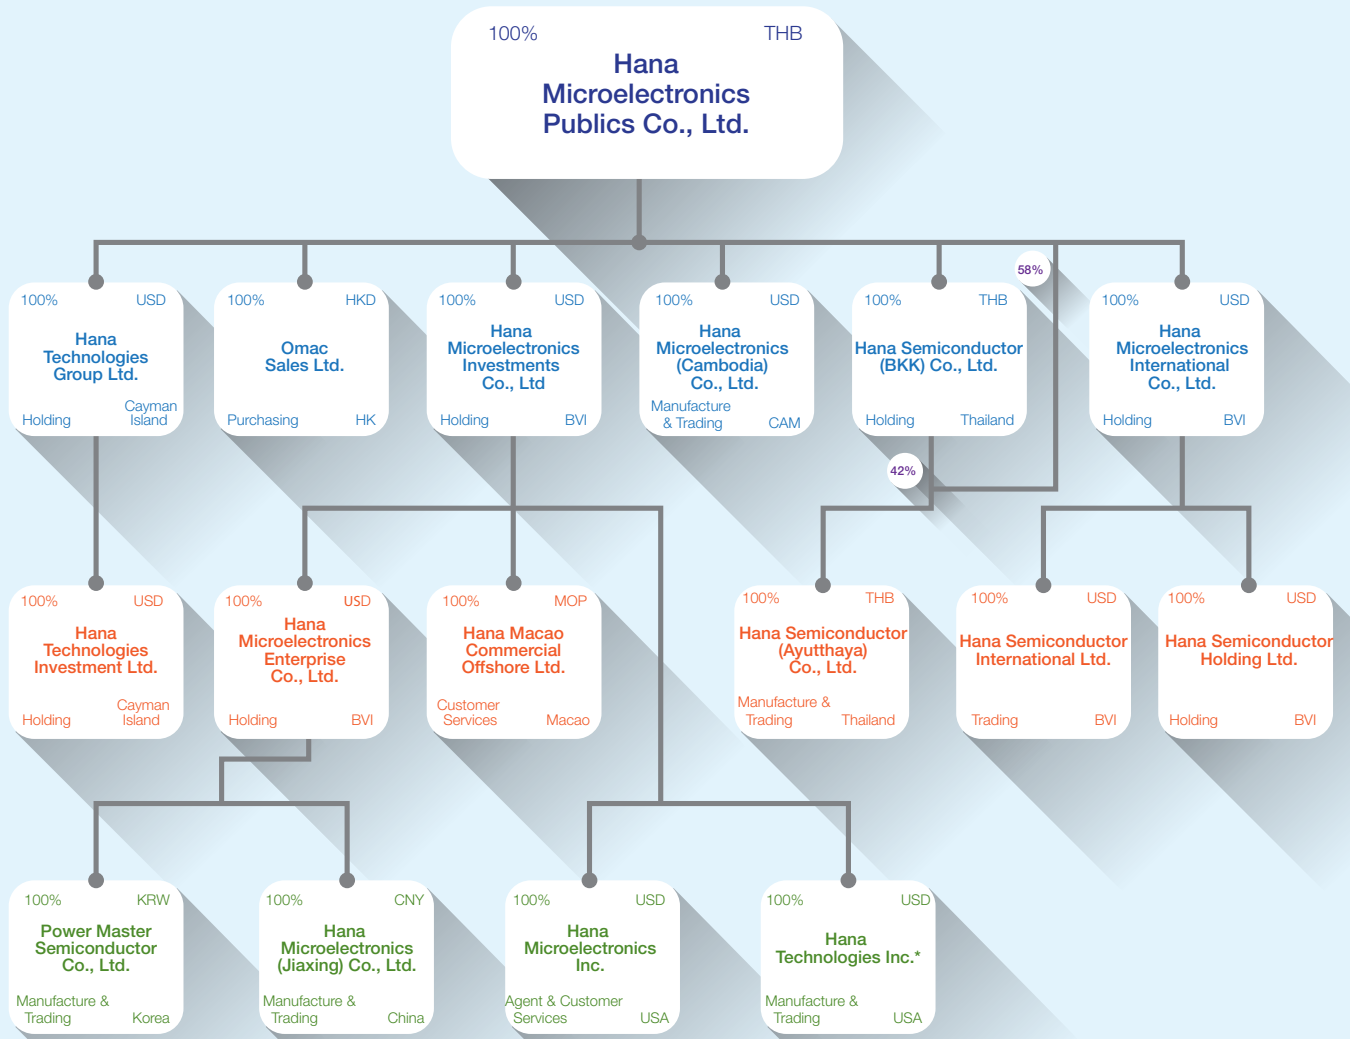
100% THB
Hana Microelectronics Publics Co., Ltd.

58%

100% USD
Hana Technologies Group Ltd.
Holding Cayman Island

100% HKD
Omac Sales Ltd.
Purchasing HK

100% USD
Hana Microelectronics Investments Co., Ltd
Holding BVI

100% USD
Hana Microelectronics (Cambodia) Co., Ltd.
Manufacture & Trading CAM

100% THB
Hana Semiconductor (BKK) Co., Ltd.
Holding Thailand

100% USD
Hana Microelectronics International Co., Ltd.
Holding BVI

42%

100% USD
Hana Technologies Investment Ltd.
Holding Cayman Island

100% USD
Hana Microelectronics Enterprise Co., Ltd.
Holding BVI

100% MOP
Hana Macao Commercial Offshore Ltd.
Customer Services Macao

100% THB
Hana Semiconductor (Ayutthaya) Co., Ltd.
Manufacture & Trading Thailand

100% USD
Hana Semiconductor International Ltd.
Trading BVI

100% USD
Hana Semiconductor Holding Ltd.
Holding BVI

100% KRW
Power Master Semiconductor Co., Ltd.
Manufacture & Trading Korea

100% CNY
Hana Microelectronics (Jiaxing) Co., Ltd.
Manufacture & Trading China

100% USD
Hana Microelectronics Inc.
Agent & Customer Services USA

100% USD
Hana Technologies Inc.*
Manufacture & Trading USA